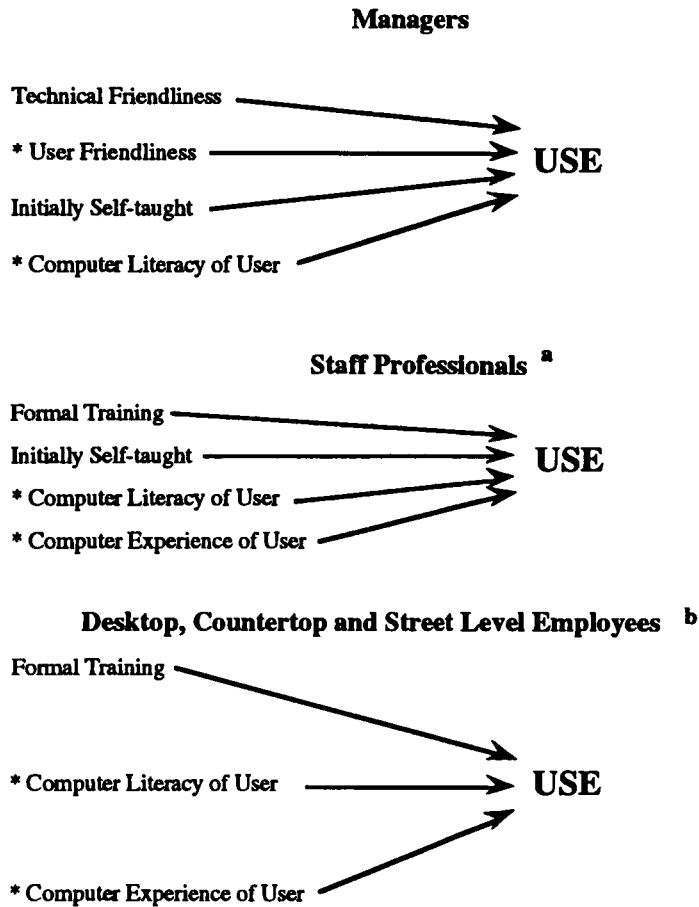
**Managers**

Technical Friendliness

* User Friendliness

Initially Self-taught

* Computer Literacy of User

USE

**Staff Professionals** $^{a}$

Formal Training

Initially Self-taught

* Computer Literacy of User

* Computer Experience of User

USE

**Desktop, Countertop and Street Level Employees** $^{b}$

Formal Training

* Computer Literacy of User

* Computer Experience of User

USE